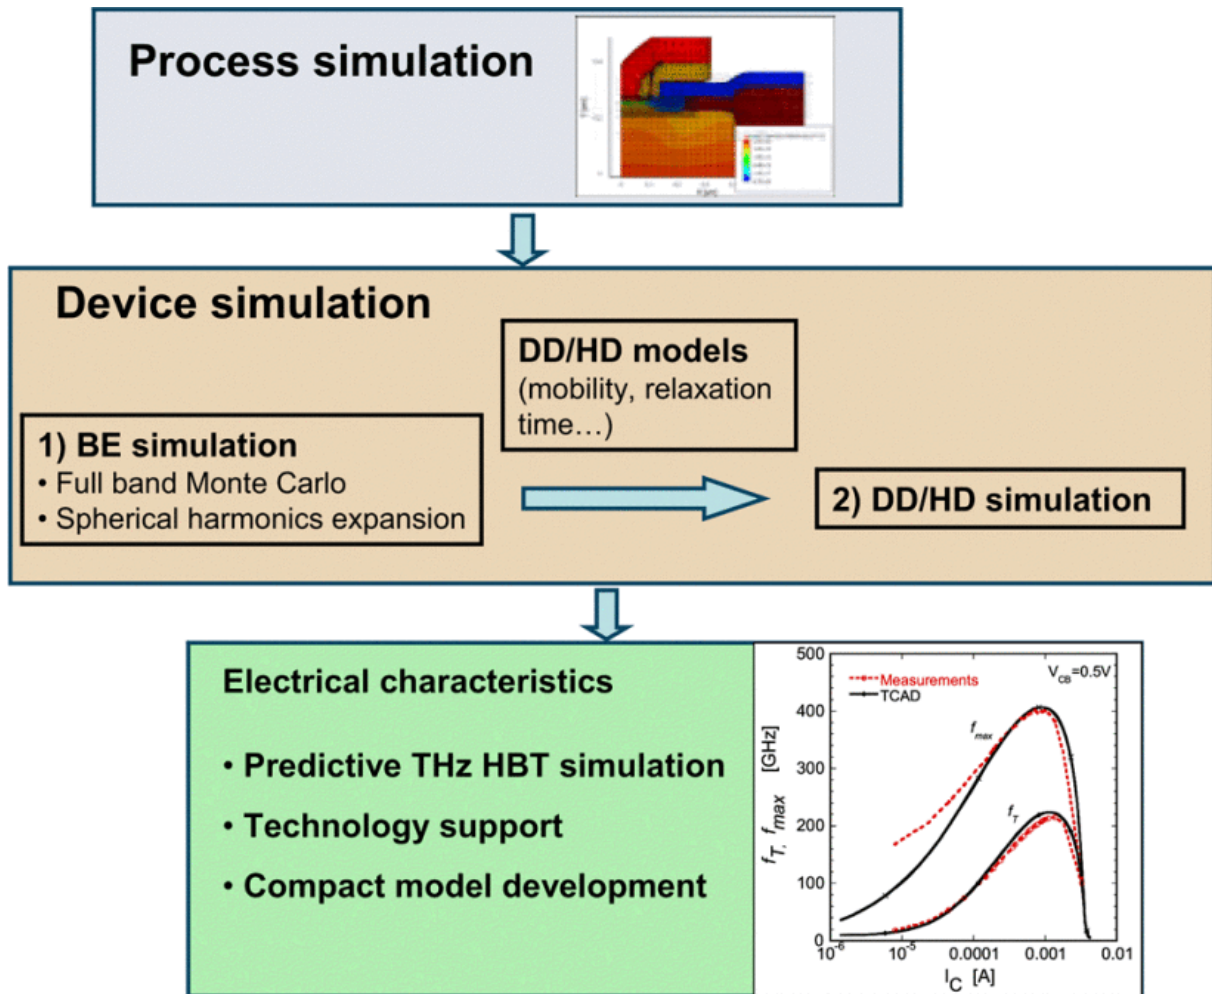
Process simulation

Device simulation

DD/HD models
(mobility, relaxation time…)

1) BE simulation
• Full band Monte Carlo
• Spherical harmonics expansion

2) DD/HD simulation

Electrical characteristics

• Predictive THz HBT simulation
• Technology support
• Compact model development

500
400
300
200
100
0
$10^{-6}$ $10^{-5}$ 0.0001 0.001 0.01
Measurements
TCAD
$V_{CB}$=0.5V
$f_{max}$
$f_T$
$f_T, f_{max}$ [GHz]
$I_C$ [A]